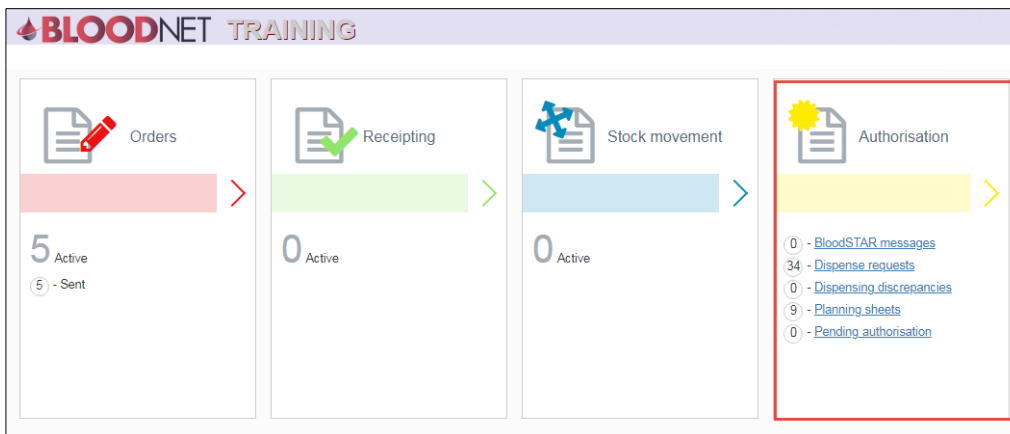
BLOODNET TRAINING

Orders

5 Active

5 - Sent

Receipting

0 Active

Stock movement

0 Active

Authorisation

0 - BloodSTAR messages
34 - Dispense requests
0 - Dispensing discrepancies
9 - Planning sheets
0 - Pending authorisation